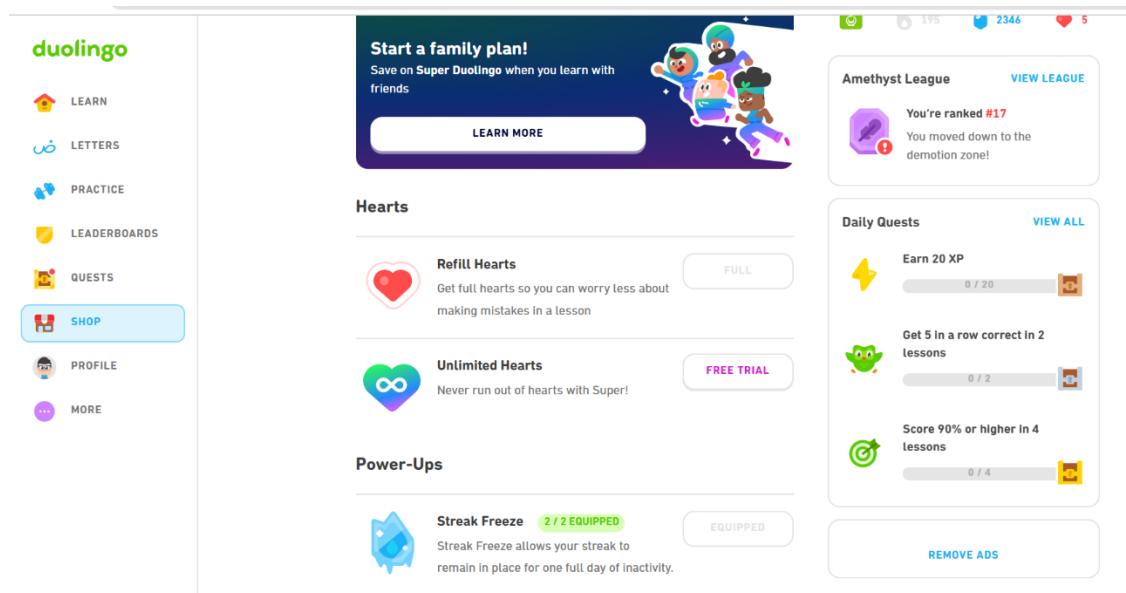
duolingo

LEARN
ض LETTERS
PRACTICE
LEADERBOARDS
QUESTS
SHOP
PROFILE
MORE

Start a family plan!
Save on Super Duolingo when you learn with friends

LEARN MORE

Hearts

Refill Hearts
Get full hearts so you can worry less about making mistakes in a lesson
FULL

Unlimited Hearts
Never run out of hearts with Super!
FREE TRIAL

Power-Ups

Streak Freeze 2 / 2 EQUIPPED
Streak Freeze allows your streak to remain in place for one full day of inactivity.
EQUIPPED

195 2346 5

Amethyst League VIEW LEAGUE
You're ranked #17
You moved down to the demotion zone!

Daily Quests VIEW ALL
Earn 20 XP
0 / 20
Get 5 in a row correct in 2 lessons
0 / 2
Score 90% or higher in 4 lessons
0 / 4

REMOVE ADS